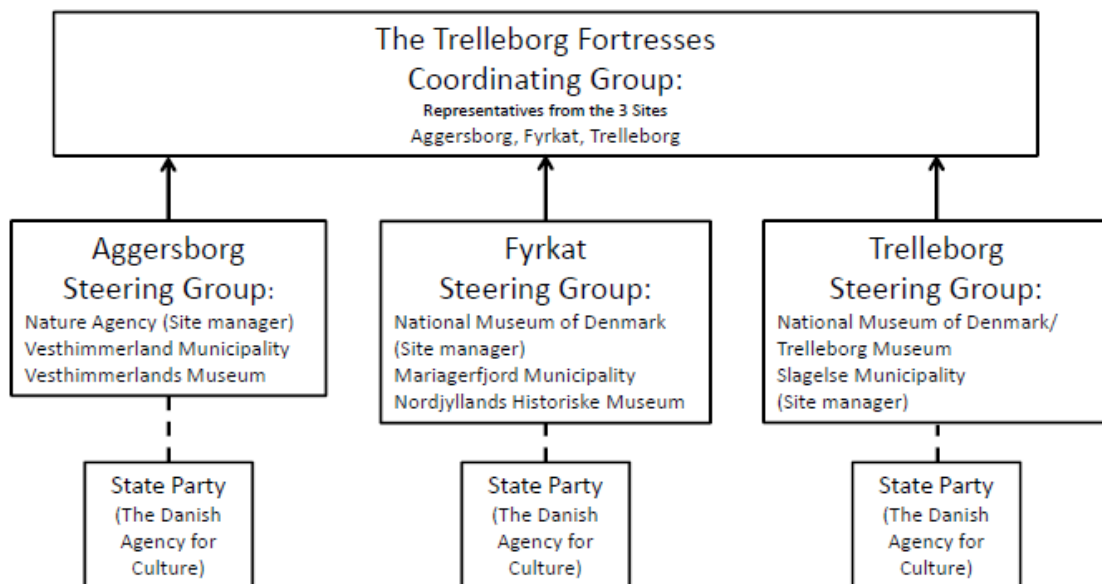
The Trelleborg Fortresses
Coordinating Group:
Representatives from the 3 Sites
Aggersborg, Fyrkat, Trelleborg

Aggersborg
Steering Group:
Nature Agency (Site manager)
Vesthimmerland Municipality
Vesthimmerlands Museum

Fyrkat
Steering Group:
National Museum of Denmark (Site manager)
Mariagerfjord Municipality
Nordjyllands Historiske Museum

Trelleborg
Steering Group:
National Museum of Denmark/ Trelleborg Museum
Slagelse Municipality (Site manager)

State Party (The Danish Agency for Culture)

State Party (The Danish Agency for Culture)

State Party (The Danish Agency for Culture)